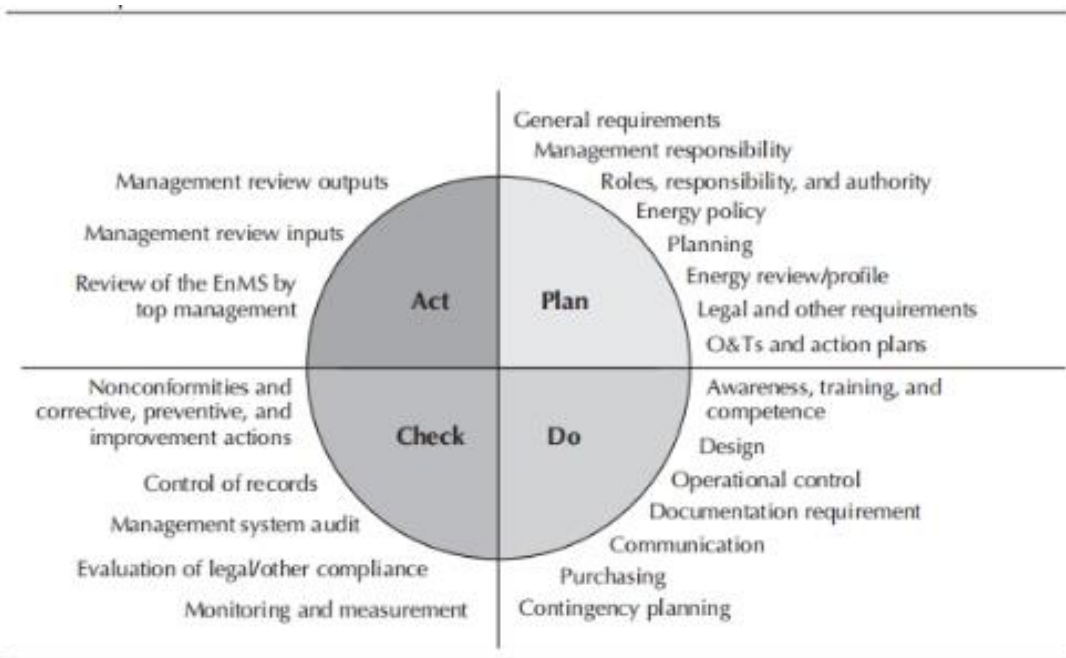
General requirements
Management responsibility
Roles, responsibility, and authority
Energy policy
Planning
Energy review/profile
Legal and other requirements
O&Ts and action plans

Management review outputs
Management review inputs
Review of the EnMS by top management

Act
Plan
Check
Do

Nonconformities and corrective, preventive, and improvement actions
Control of records
Management system audit
Evaluation of legal/other compliance
Monitoring and measurement

Awareness, training, and competence
Design
Operational control
Documentation requirement
Communication
Purchasing
Contingency planning